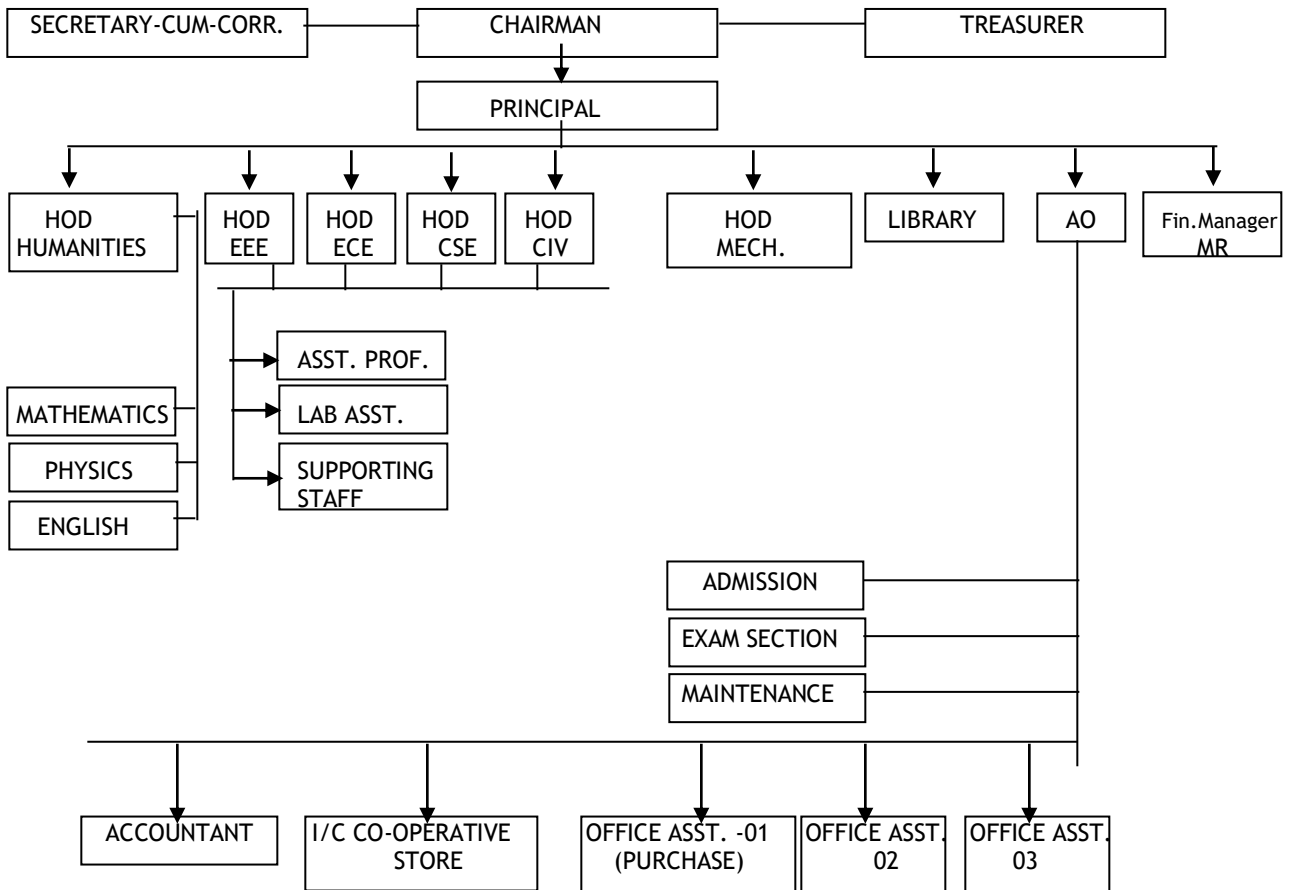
SECRETARY-CUM-CORR.

CHAIRMAN

TREASURER

PRINCIPAL

HOD HUMANITIES

HOD EEE

HOD ECE

HOD CSE

HOD CIV

HOD MECH.

LIBRARY

AO

Fin.Manager MR

ASST. PROF.

LAB ASST.

SUPPORTING STAFF

MATHEMATICS

PHYSICS

ENGLISH

ADMISSION

EXAM SECTION

MAINTENANCE

ACCOUNTANT

I/C CO-OPERATIVE STORE

OFFICE ASST. -01 (PURCHASE)

OFFICE ASST. 02

OFFICE ASST. 03